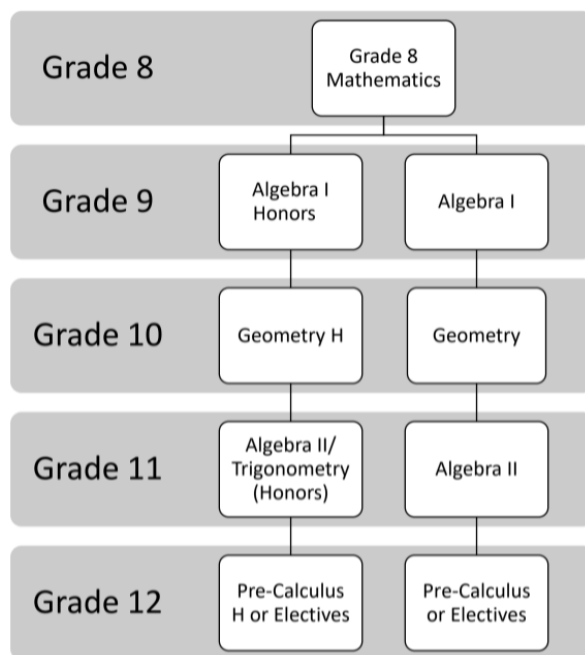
Grade 8

Grade 8 Mathematics

Grade 9

Algebra I Honors

Algebra I

Grade 10

Geometry H

Geometry

Grade 11

Algebra II/ Trigonometry (Honors)

Algebra II

Grade 12

Pre-Calculus H or Electives

Pre-Calculus or Electives